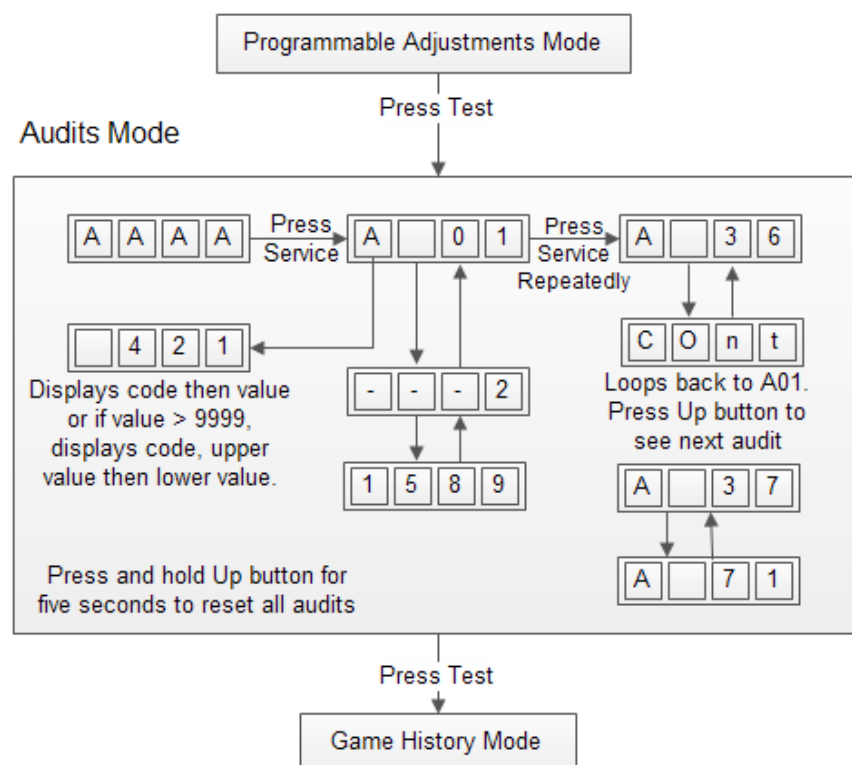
Programmable Adjustments Mode

Press Test

Audits Mode

A A A A

Press Service

A 0 1

Press Service Repeatedly

A 3 6

4 2 1

Displays code then value or if value > 9999, displays code, upper value then lower value.

- - - 2

1 5 8 9

C O n t

Loops back to A01. Press Up button to see next audit

A 3 7

A 7 1

Press and hold Up button for five seconds to reset all audits

Press Test

Game History Mode